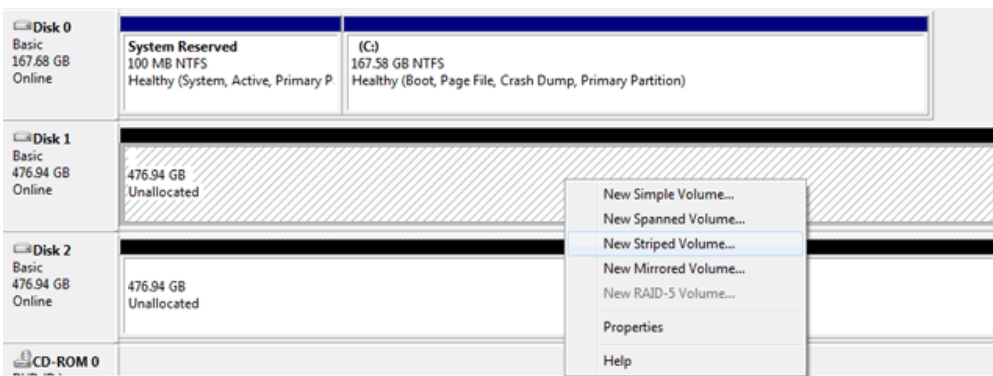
Disk 0
Basic
167.68 GB
Online

System Reserved
100 MB NTFS
Healthy (System, Active, Primary P

(C:)
167.58 GB NTFS
Healthy (Boot, Page File, Crash Dump, Primary Partition)

Disk 1
Basic
476.94 GB
Online

476.94 GB
Unallocated

New Simple Volume...
New Spanned Volume...
New Striped Volume...
New Mirrored Volume...
New RAID-5 Volume...
Properties
Help

Disk 2
Basic
476.94 GB
Online

476.94 GB
Unallocated

CD-ROM 0
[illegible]